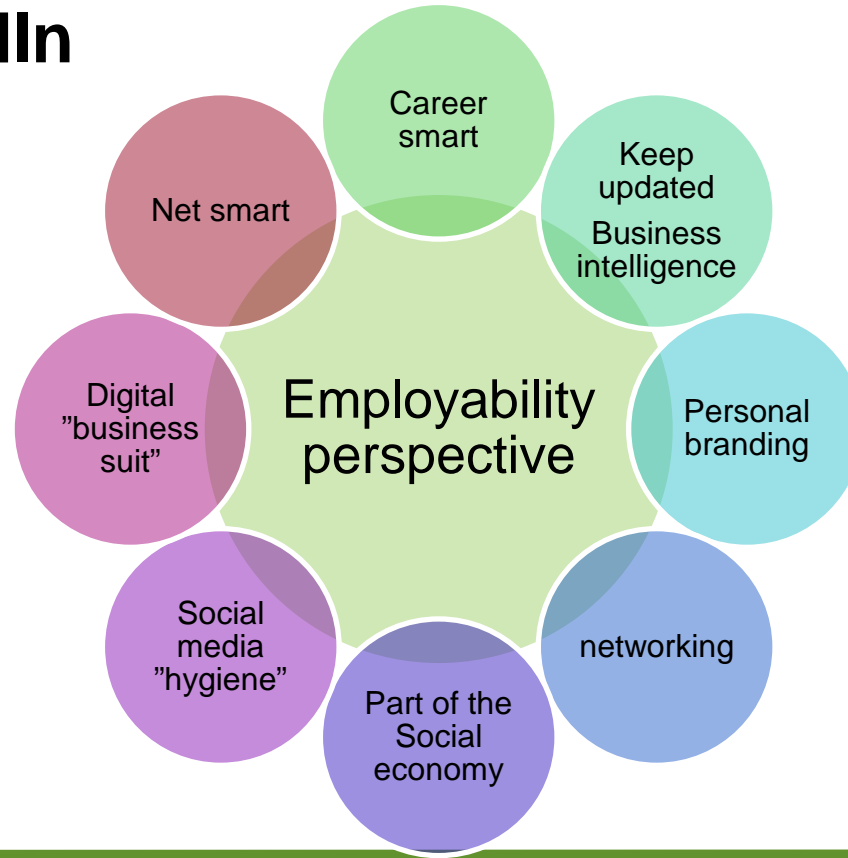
lln

Career smart

Keep updated

Business intelligence

Personal branding

networking

Part of the Social economy

Social media ”hygiene”

Digital ”business suit”

Net smart

Employability perspective